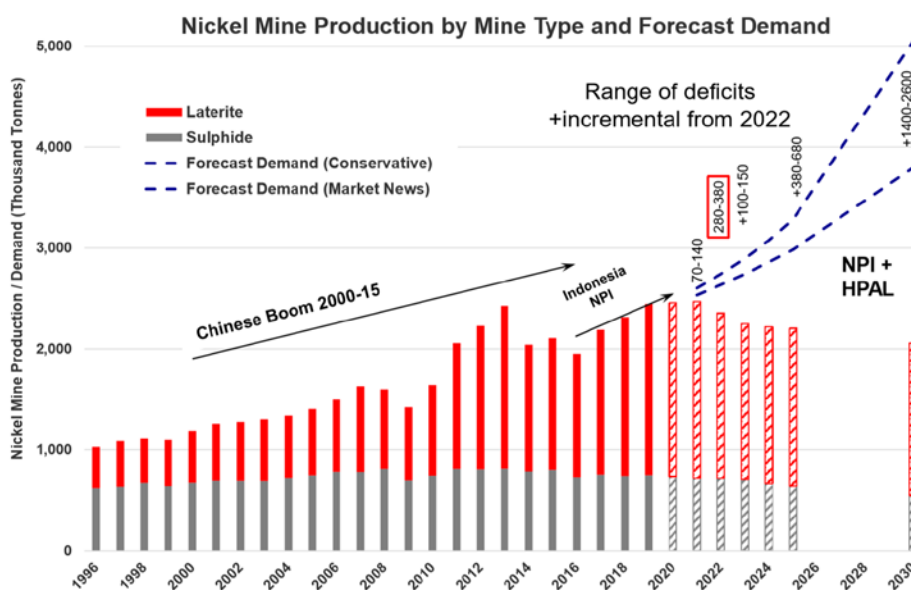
Nickel Mine Production by Mine Type and Forecast Demand

Nickel Mine Production / Demand (Thousand Tonnes)

5,000
4,000
3,000
2,000
1,000
0

Laterite
Sulphide
Forecast Demand (Conservative)
Forecast Demand (Market News)

Range of deficits
+incremental from 2022

Chinese Boom 2000-15

Indonesia NPI

70-140
280-380
+100-150
+380-680
+1400-2600

NPI + HPAL

1996
1998
2000
2002
2004
2006
2008
2010
2012
2014
2016
2018
2020
2022
2024
2026
2028
2030